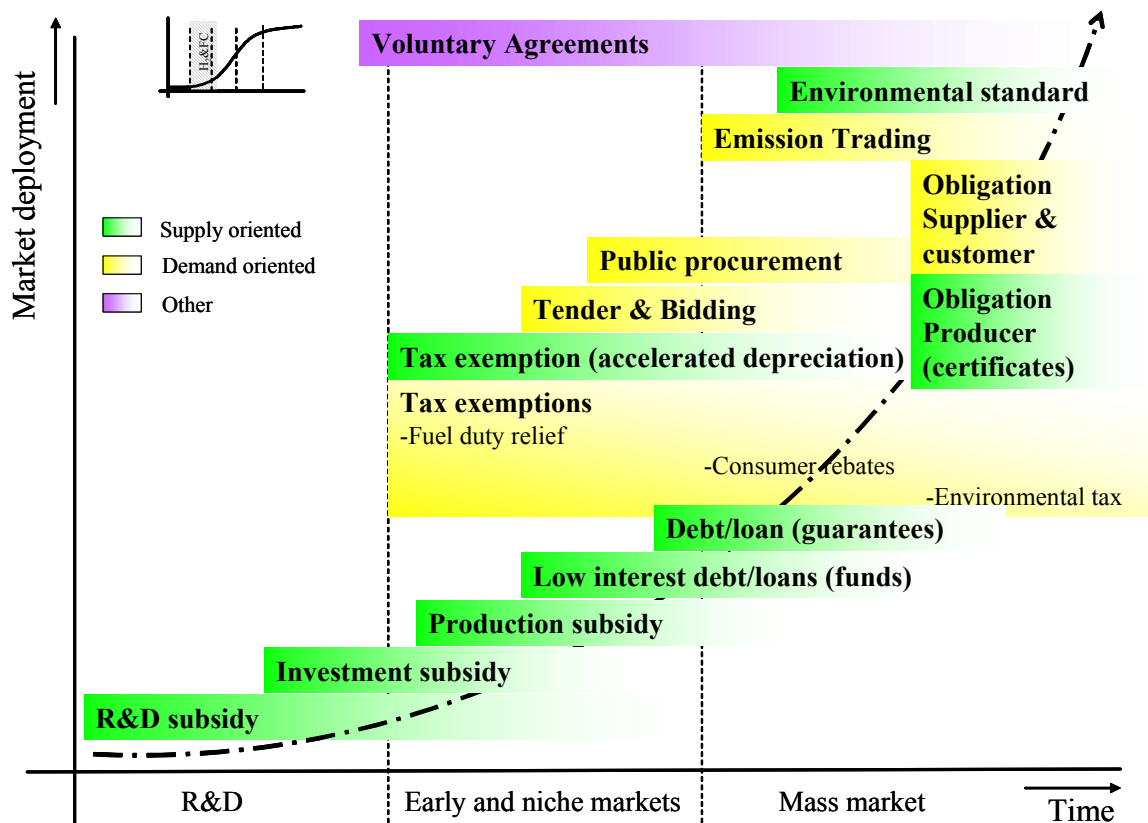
Market deployment

$H_2$&FC

Voluntary Agreements

Environmental standard

Emission Trading

Obligation Supplier & customer

Supply oriented

Demand oriented

Other

Public procurement

Tender & Bidding

Obligation Producer (certificates)

Tax exemption (accelerated depreciation)

Tax exemptions
-Fuel duty relief
-Consumer rebates
-Environmental tax

Debt/loan (guarantees)

Low interest debt/loans (funds)

Production subsidy

Investment subsidy

R&D subsidy

R&D | Early and niche markets | Mass market

Time